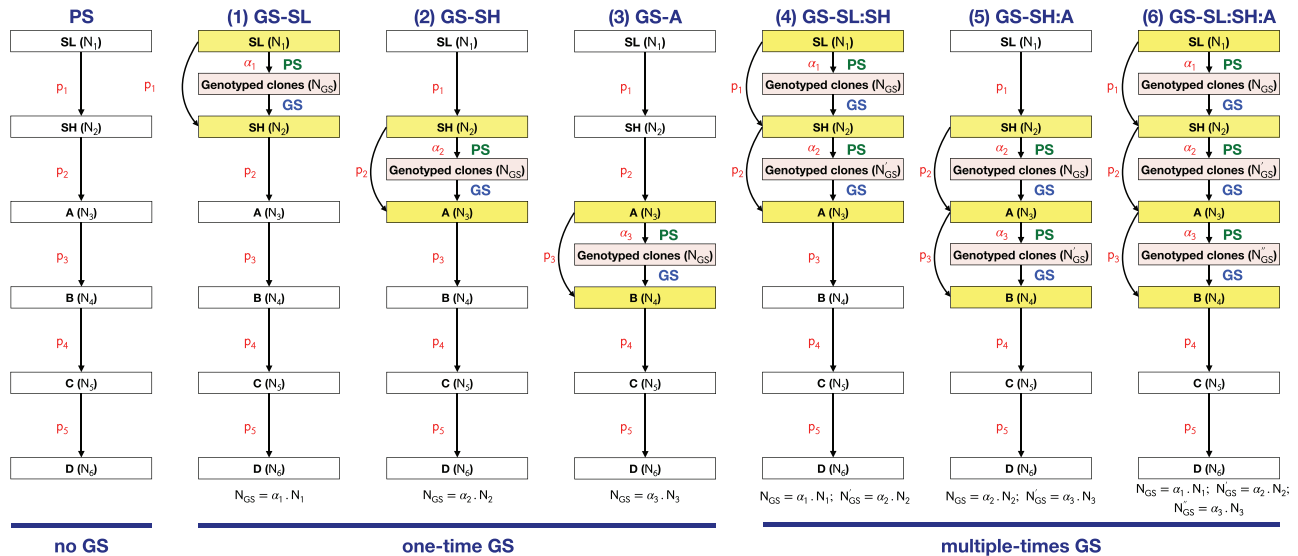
PS

SL ($N_1$)
$p_1$
SH ($N_2$)
$p_2$
A ($N_3$)
$p_3$
B ($N_4$)
$p_4$
C ($N_5$)
$p_5$
D ($N_6$)

(1) GS-SL

SL ($N_1$)
$p_1$
$\alpha_1$ PS
Genotyped clones ($N_{GS}$)
GS
SH ($N_2$)
$p_2$
A ($N_3$)
$p_3$
B ($N_4$)
$p_4$
C ($N_5$)
$p_5$
D ($N_6$)
$N_{GS} = \alpha_1 . N_1$

(2) GS-SH

SL ($N_1$)
$p_1$
SH ($N_2$)
$p_2$
$\alpha_2$ PS
Genotyped clones ($N_{GS}$)
GS
A ($N_3$)
$p_3$
B ($N_4$)
$p_4$
C ($N_5$)
$p_5$
D ($N_6$)
$N_{GS} = \alpha_2 . N_2$

(3) GS-A

SL ($N_1$)
$p_1$
SH ($N_2$)
$p_2$
A ($N_3$)
$p_3$
$\alpha_3$ PS
Genotyped clones ($N_{GS}$)
GS
B ($N_4$)
$p_4$
C ($N_5$)
$p_5$
D ($N_6$)
$N_{GS} = \alpha_3 . N_3$

(4) GS-SL:SH

SL ($N_1$)
$p_1$
$\alpha_1$ PS
Genotyped clones ($N_{GS}$)
GS
SH ($N_2$)
$p_2$
$\alpha_2$ PS
Genotyped clones ($N_{GS}^{'}$)
GS
A ($N_3$)
$p_3$
B ($N_4$)
$p_4$
C ($N_5$)
$p_5$
D ($N_6$)
$N_{GS} = \alpha_1 . N_1$; $N_{GS}^{'} = \alpha_2 . N_2$

(5) GS-SH:A

SL ($N_1$)
$p_1$
SH ($N_2$)
$p_2$
$\alpha_2$ PS
Genotyped clones ($N_{GS}$)
GS
A ($N_3$)
$p_3$
$\alpha_3$ PS
Genotyped clones ($N_{GS}^{'}$)
GS
B ($N_4$)
$p_4$
C ($N_5$)
$p_5$
D ($N_6$)
$N_{GS} = \alpha_2 . N_2$; $N_{GS}^{'} = \alpha_3 . N_3$

(6) GS-SL:SH:A

SL ($N_1$)
$p_1$
$\alpha_1$ PS
Genotyped clones ($N_{GS}$)
GS
SH ($N_2$)
$p_2$
$\alpha_2$ PS
Genotyped clones ($N_{GS}^{'}$)
GS
A ($N_3$)
$p_3$
$\alpha_3$ PS
Genotyped clones ($N_{GS}^{''}$)
GS
B ($N_4$)
$p_4$
C ($N_5$)
$p_5$
D ($N_6$)
$N_{GS} = \alpha_1 . N_1$; $N_{GS}^{'} = \alpha_2 . N_2$; $N_{GS}^{'} = \alpha_3 . N_3$

no GS
one-time GS
multiple-times GS